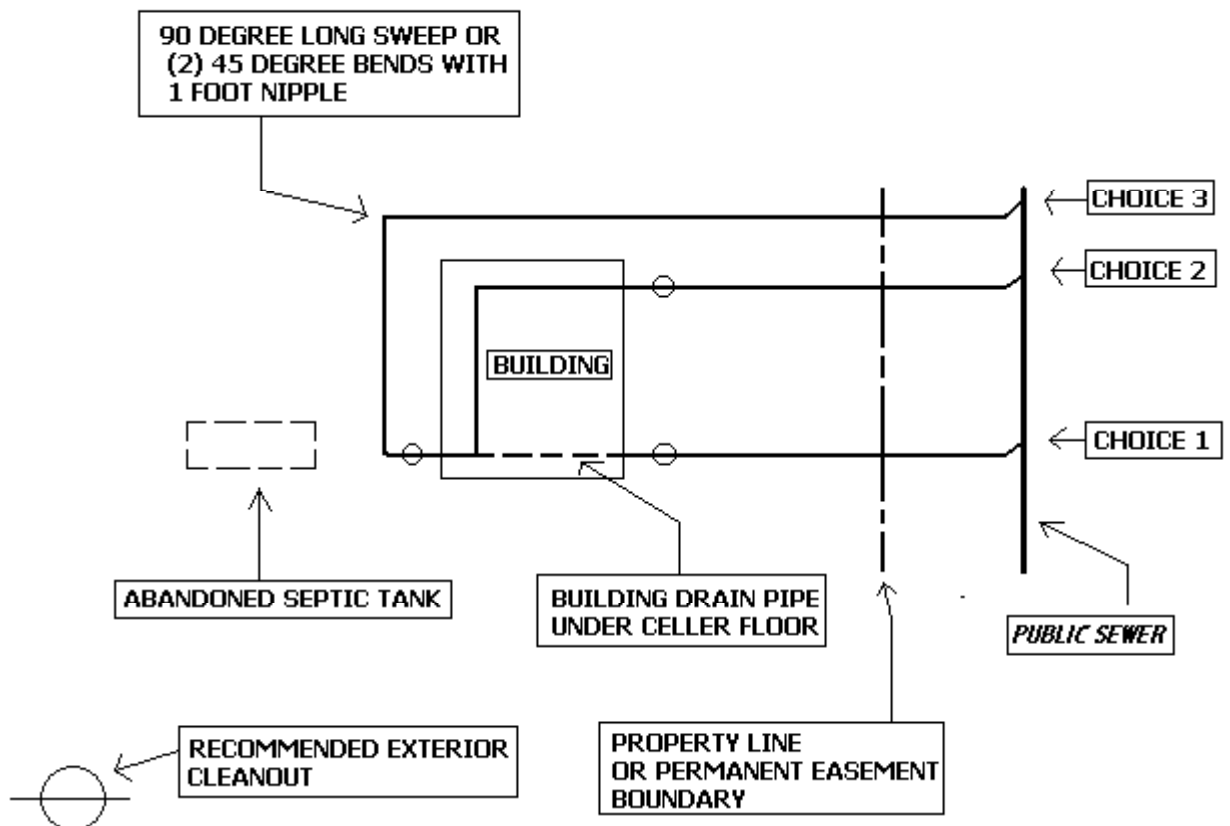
90 DEGREE LONG SWEEP OR (2) 45 DEGREE BENDS WITH 1 FOOT NIPPLE

CHOICE 3

CHOICE 2

BUILDING

CHOICE 1

ABANDONED SEPTIC TANK

BUILDING DRAIN PIPE UNDER CELLER FLOOR

PUBLIC SEWER

RECOMMENDED EXTERIOR CLEANOUT

PROPERTY LINE OR PERMANENT EASEMENT BOUNDARY